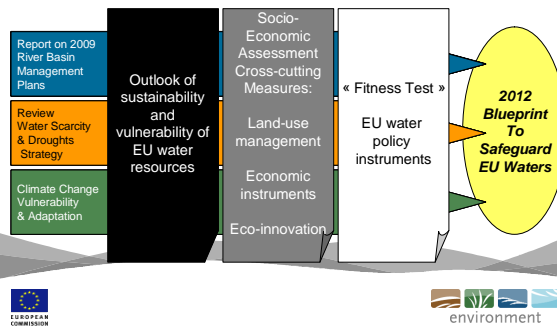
Report on 2009 River Basin Management Plans

Review Water Scarcity & Droughts Strategy

Climate Change Vulnerability & Adaptation

Outlook of sustainability and vulnerability of EU water resources

Socio-Economic Assessment Cross-cutting Measures:

Land-use management

Economic instruments

Eco-innovation

« Fitness Test »

EU water policy instruments

2012 Blueprint To Safeguard EU Waters

EUROPEAN COMMISSION

environment